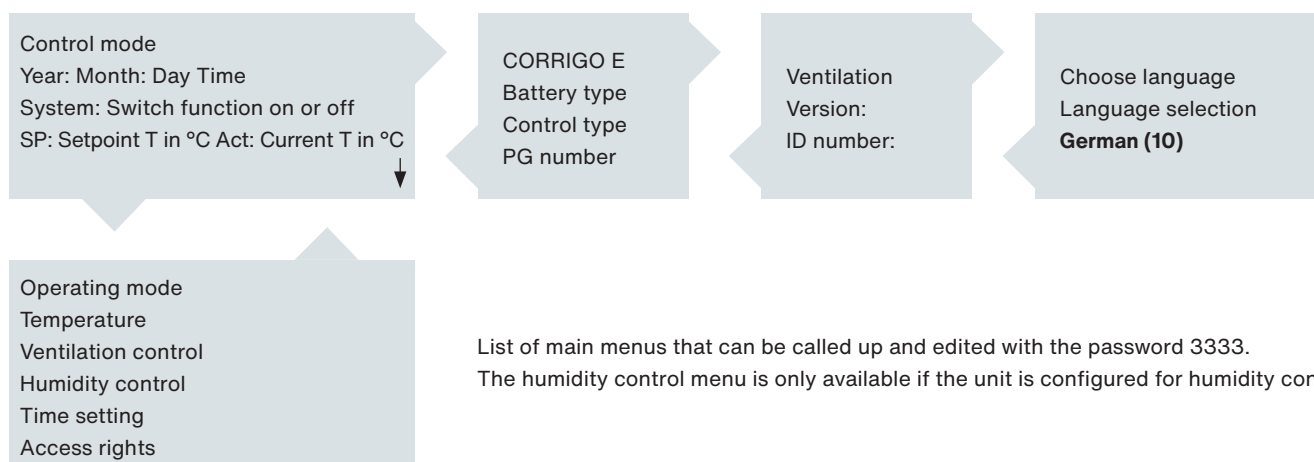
Control mode
Year: Month: Day Time
System: Switch function on or off
SP: Setpoint T in °C Act: Current T in °C

CORRIGO E
Battery type
Control type
PG number

Ventilation
Version:
ID number:

Choose language
Language selection
**German (10)**

Operating mode
Temperature
Ventilation control
Humidity control
Time setting
Access rights

List of main menus that can be called up and edited with the password 3333.
The humidity control menu is only available if the unit is configured for humidity cor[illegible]